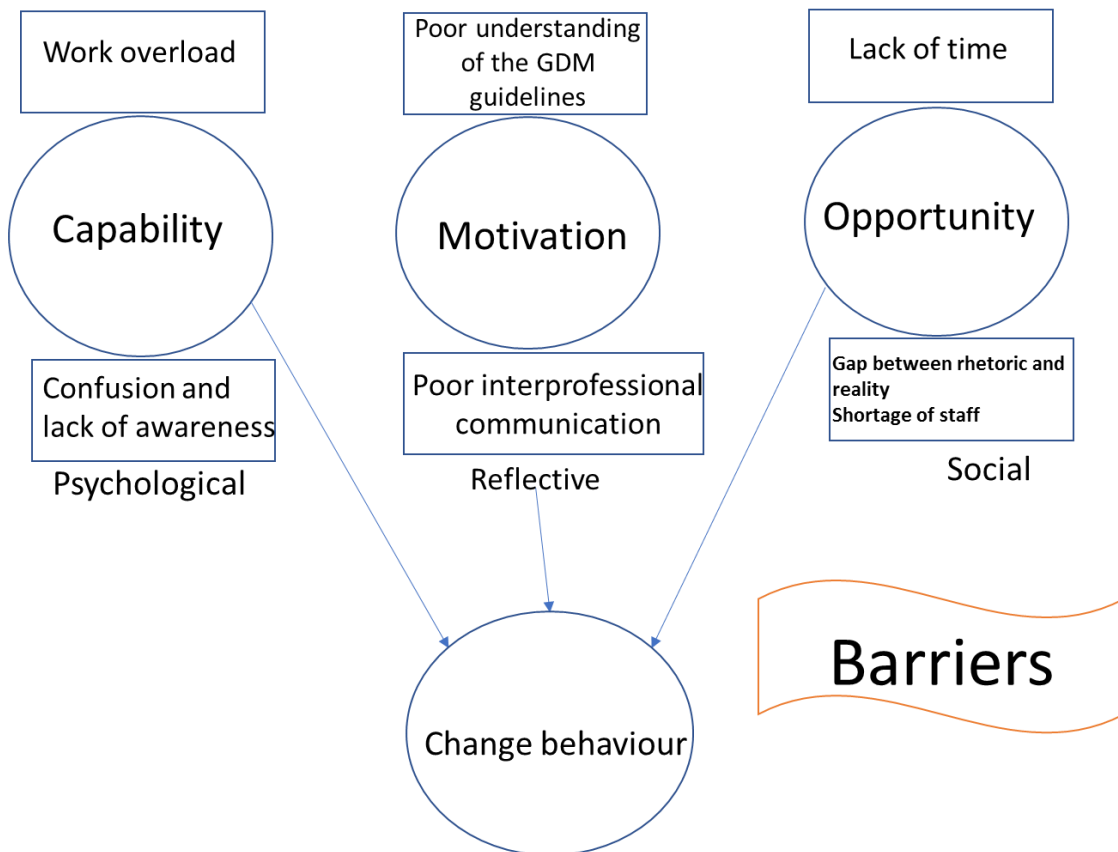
Work overload

Poor understanding of the GDM guidelines

Lack of time

Capability

Motivation

Opportunity

Confusion and lack of awareness

Psychological

Poor interprofessional communication

Reflective

Gap between rhetoric and reality
Shortage of staff

Social

Barriers

Change behaviour